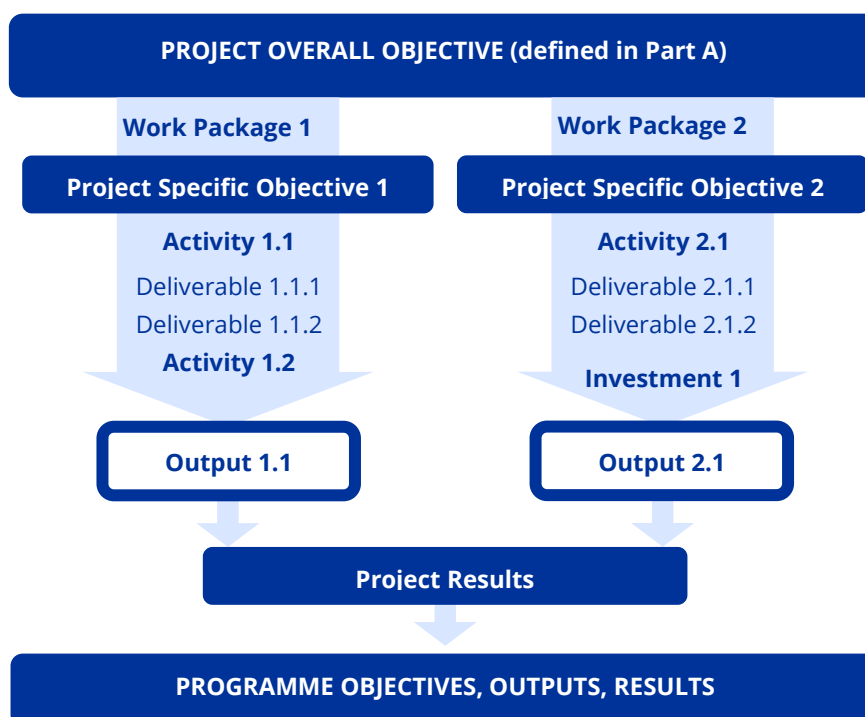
PROJECT OVERALL OBJECTIVE (defined in Part A)

Work Package 1

Project Specific Objective 1

Activity 1.1

Deliverable 1.1.1

Deliverable 1.1.2

Activity 1.2

Output 1.1

Work Package 2

Project Specific Objective 2

Activity 2.1

Deliverable 2.1.1

Deliverable 2.1.2

Investment 1

Output 2.1

Project Results

PROGRAMME OBJECTIVES, OUTPUTS, RESULTS